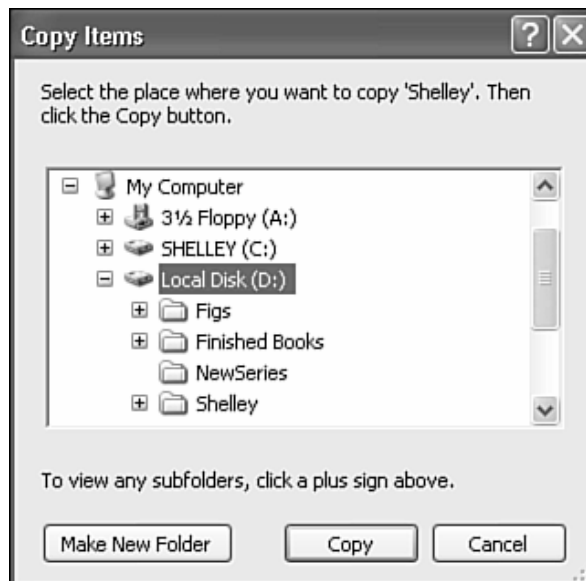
Copy Items

Select the place where you want to copy 'Shelley'. Then click the Copy button.

My Computer
3½ Floppy (A:)
SHELLEY (C:)
Local Disk (D:)
Figs
Finished Books
NewSeries
Shelley

To view any subfolders, click a plus sign above.

Make New Folder
Copy
Cancel